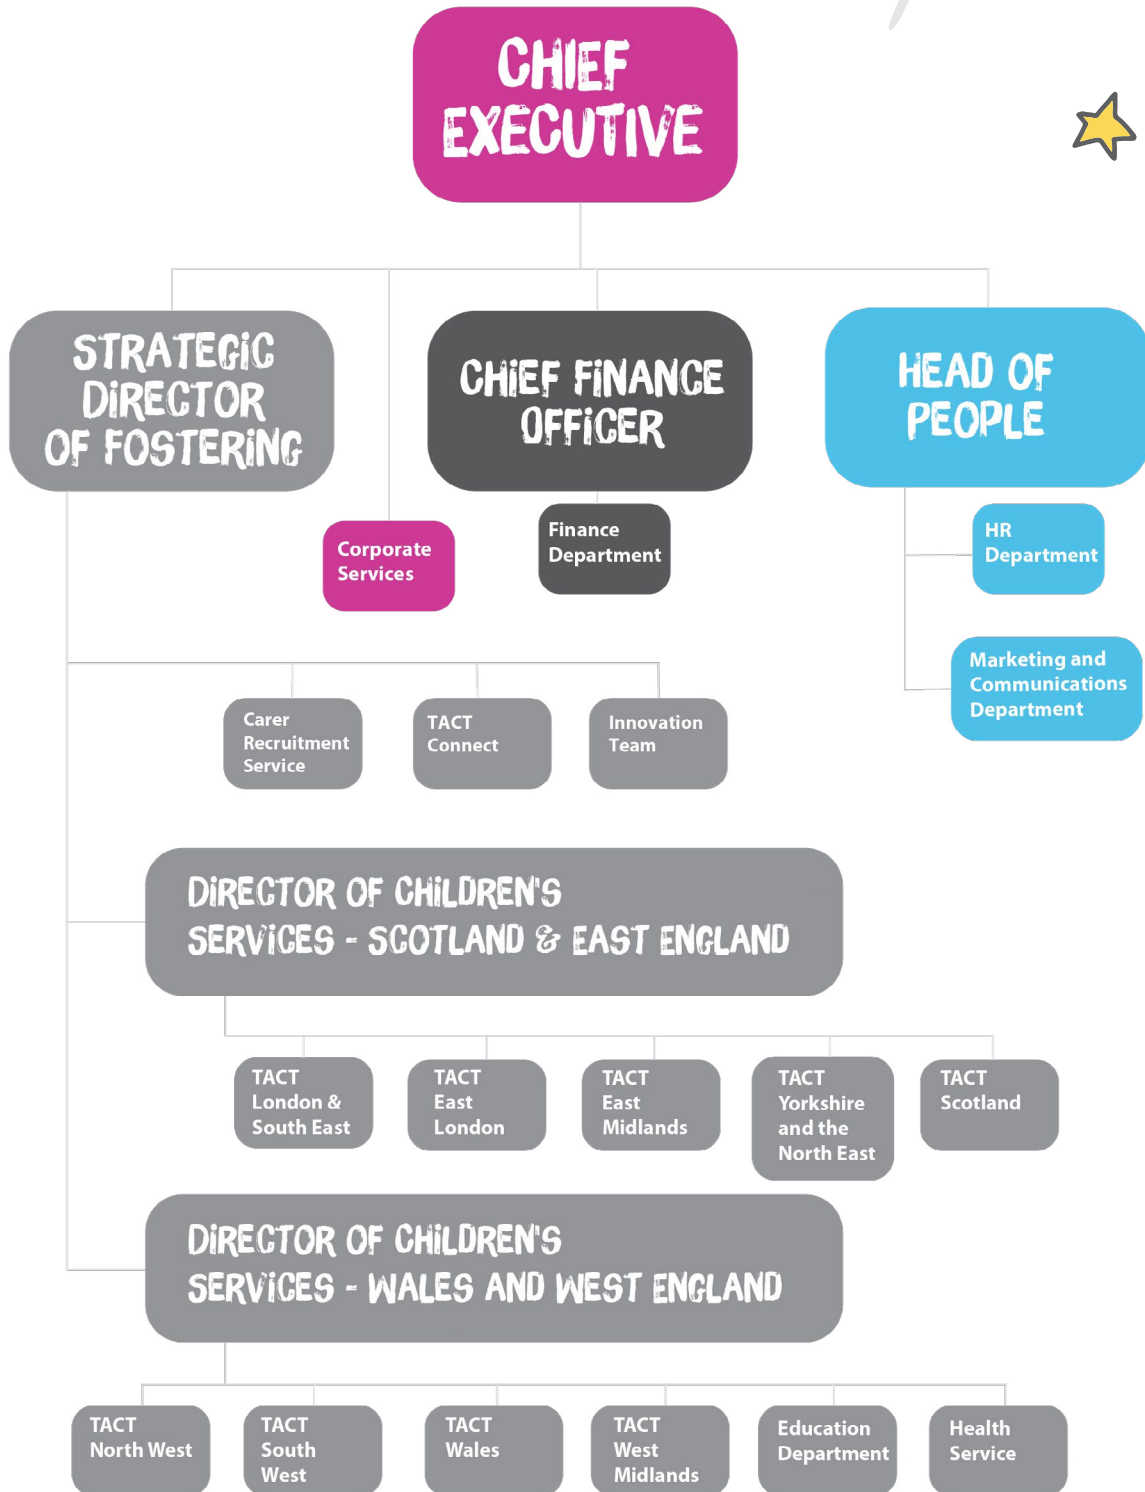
CHIEF EXECUTIVE

STRATEGIC DIRECTOR OF FOSTERING

CHIEF FINANCE OFFICER

HEAD OF PEOPLE

Corporate Services

Finance Department

HR Department

Marketing and Communications Department

Carer Recruitment Service

TACT Connect

Innovation Team

DIRECTOR OF CHILDREN'S SERVICES - SCOTLAND & EAST ENGLAND

TACT London & South East

TACT East London

TACT East Midlands

TACT Yorkshire and the North East

TACT Scotland

DIRECTOR OF CHILDREN'S SERVICES - WALES AND WEST ENGLAND

TACT North West

TACT South West

TACT Wales

TACT West Midlands

Education Department

Health Service